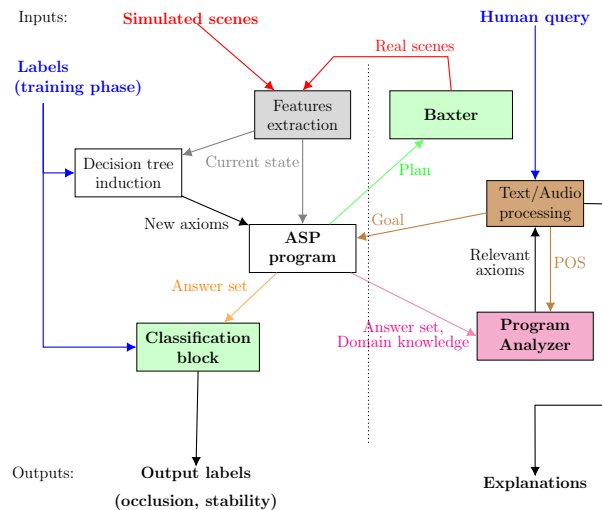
Inputs:
Simulated scenes
Human query
Real scenes
Labels (training phase)
Features extraction
Baxter
Decision tree induction
Current state
Plan
Text/Audio processing
New axioms
Goal
ASP program
Relevant axioms
POS
Answer set
Answer set, Domain knowledge
Program Analyzer
Classification block
Outputs:
Output labels (occlusion, stability)
Explanations